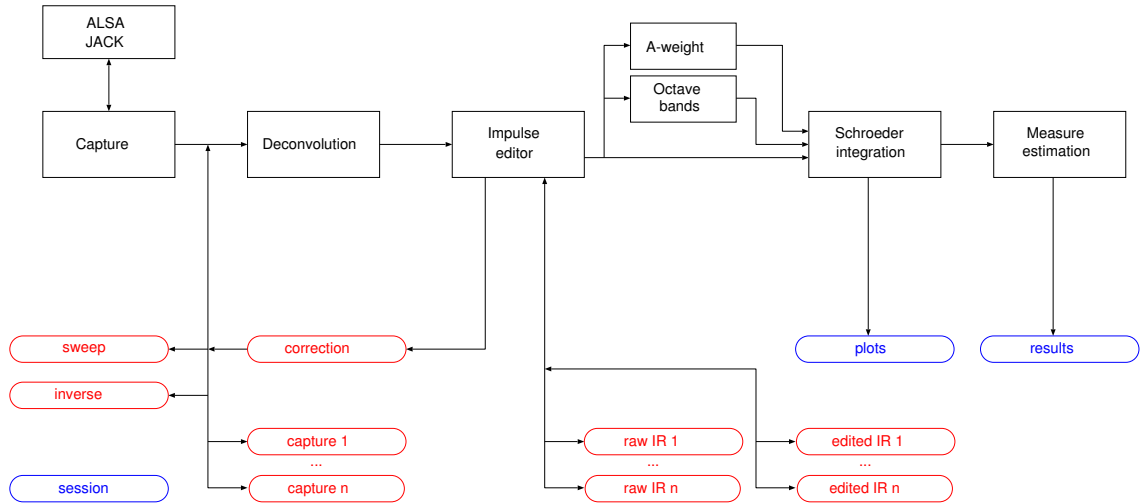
ALSA
JACK

Capture

Deconvolution

Impulse editor

A-weight

Octave bands

Schroeder integration

Measure estimation

sweep

correction

inverse

capture 1

...

capture n

session

raw IR 1

...

raw IR n

edited IR 1

...

edited IR n

plots

results